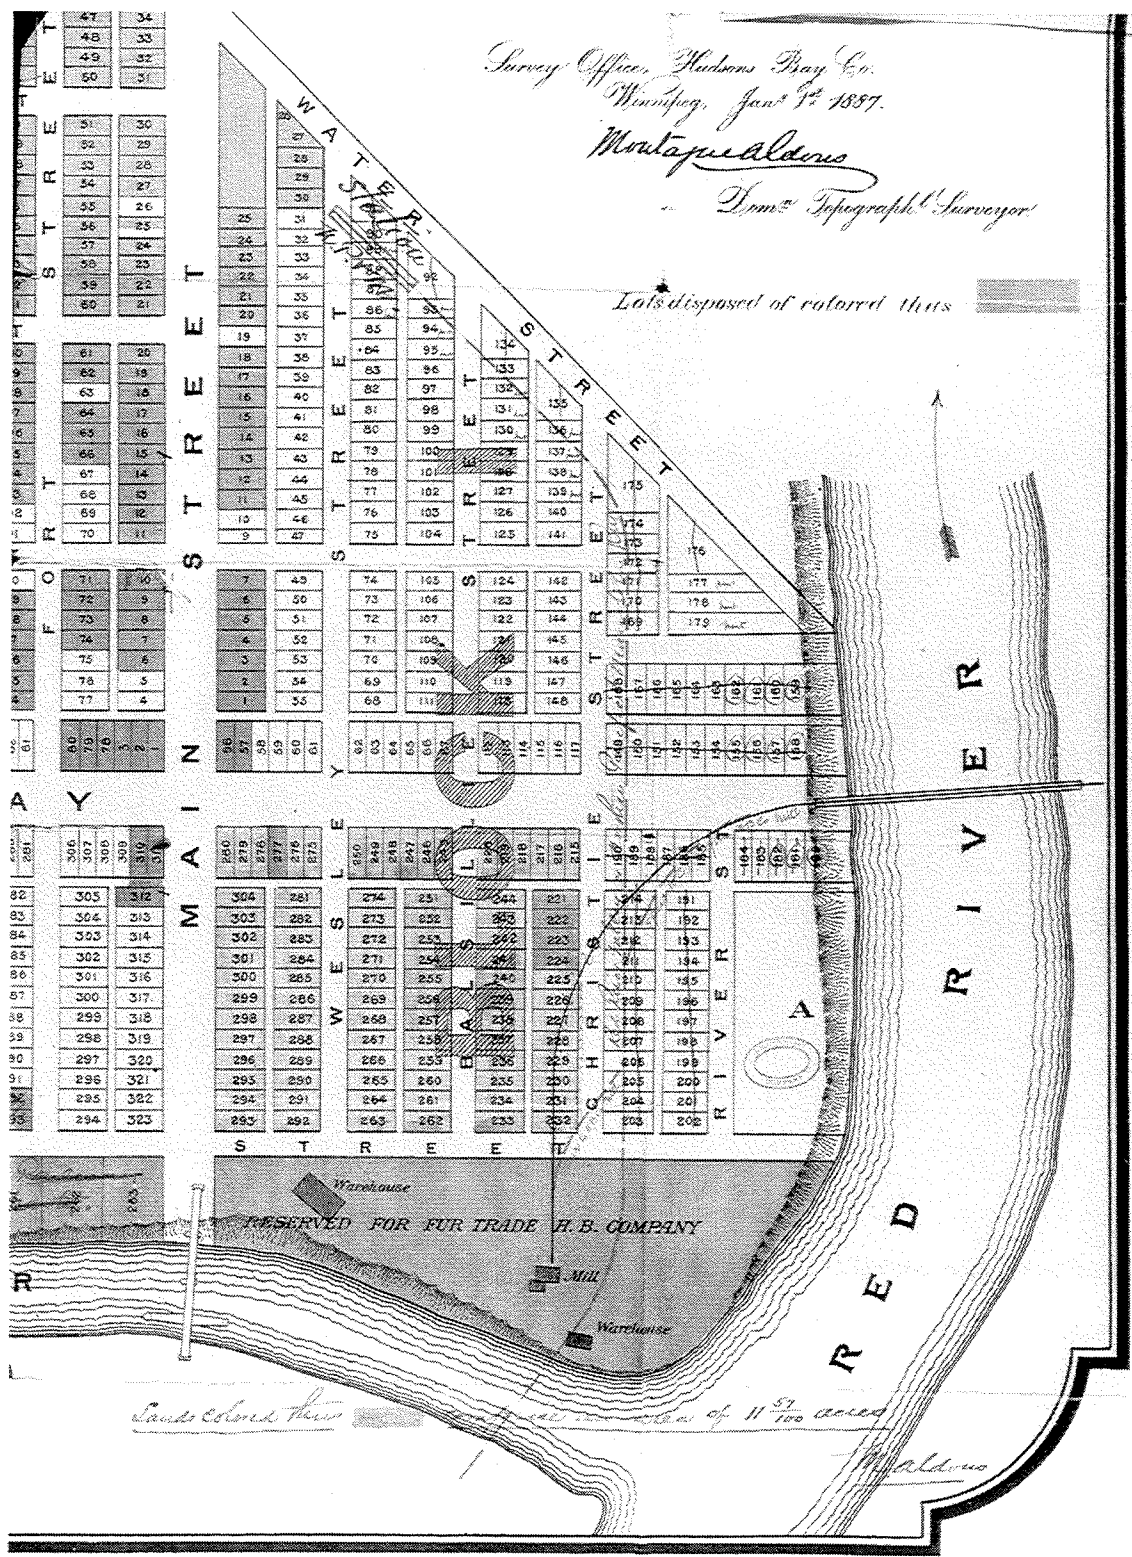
Survey Office, Hudsons Bay Co.
Winnipeg, Jan 1st 1887.
Montague Aldous
Domn. Topograph. Surveyor

Lots disposed of colored thus

WATER STREET

MAIN STREET

WESLEY STREET

BALSILLIE STREET

CHRISTIE STREET

RIVER STREET

FORT STREET

STREET

RED RIVER

Warehouse

RESERVED FOR FUR TRADE H. B. COMPANY

Mill

Warehouse

Lands colored thus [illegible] area of $11\frac{57}{100}$ acres

M. Aldous

| 47 | 34 |
|---|---|
| 48 | 33 |
| 49 | 32 |
| 50 | 31 |
| 51 | 30 |
| 52 | 29 |
| 53 | 28 |
| 54 | 27 |
| 55 | 26 |
| 56 | 25 |
| 57 | 24 |
| 58 | 23 |
| 59 | 22 |
| 60 | 21 |
| 61 | 20 |
| 62 | 19 |
| 63 | 18 |
| 64 | 17 |
| 65 | 16 |
| 66 | 15 |
| 67 | 14 |
| 68 | 13 |
| 69 | 12 |
| 70 | 11 |
| 71 | 10 |
| 72 | 9 |
| 73 | 8 |
| 74 | 7 |
| 75 | 6 |
| 76 | 5 |
| 77 | 4 |

| 25 | 31 |
|---|---|
| 24 | 32 |
| 23 | 33 |
| 22 | 34 |
| 21 | 35 |
| 20 | 36 |
| 19 | 37 |
| 18 | 38 |
| 17 | 39 |
| 16 | 40 |
| 15 | 41 |
| 14 | 42 |
| 13 | 43 |
| 12 | 44 |
| 11 | 45 |
| 10 | 46 |
| 9 | 47 |
| 7 | 49 |
| 6 | 50 |
| 5 | 51 |
| 4 | 52 |
| 3 | 53 |
| 2 | 54 |
| 1 | 55 |

80 79 78 3 2 1
56 57 58 59 60 61
82 83 84 85 86 87
113 114 115 116 117
140 150 151 152 153 154 155 156 157 158
165 166 167 168 169 170 171 172 173 174 175 176 177 178 179

| 306 | 307 | 308 | 309 | 310 | 311 |
|---|---|---|---|---|---|

| 305 | 312 |
|---|---|
| 304 | 313 |
| 303 | 314 |
| 302 | 315 |
| 301 | 316 |
| 300 | 317 |
| 299 | 318 |
| 298 | 319 |
| 297 | 320 |
| 296 | 321 |
| 295 | 322 |
| 294 | 323 |

280 279 278 277 276 275
250 249 248 247 246 245
220 219 218 217 216 215

| 304 | 281 |
|---|---|
| 303 | 282 |
| 302 | 283 |
| 301 | 284 |
| 300 | 285 |
| 299 | 286 |
| 298 | 287 |
| 297 | 288 |
| 296 | 289 |
| 295 | 290 |
| 294 | 291 |
| 293 | 292 |

| 274 | 251 |
|---|---|
| 273 | 252 |
| 272 | 253 |
| 271 | 254 |
| 270 | 255 |
| 269 | 256 |
| 268 | 257 |
| 267 | 258 |
| 266 | 259 |
| 265 | 260 |
| 264 | 261 |
| 263 | 262 |

| 244 | 221 |
|---|---|
| 243 | 222 |
| 242 | 223 |
| 241 | 224 |
| 240 | 225 |
| 239 | 226 |
| 238 | 227 |
| 237 | 228 |
| 236 | 229 |
| 235 | 230 |
| 234 | 231 |
| 233 | 232 |

| 214 | 191 |
|---|---|
| 213 | 192 |
| 212 | 193 |
| 211 | 194 |
| 210 | 195 |
| 209 | 196 |
| 208 | 197 |
| 207 | 198 |
| 206 | 199 |
| 205 | 200 |
| 204 | 201 |
| 203 | 202 |

184 183 182 181 180
190 189 188 187 186 185